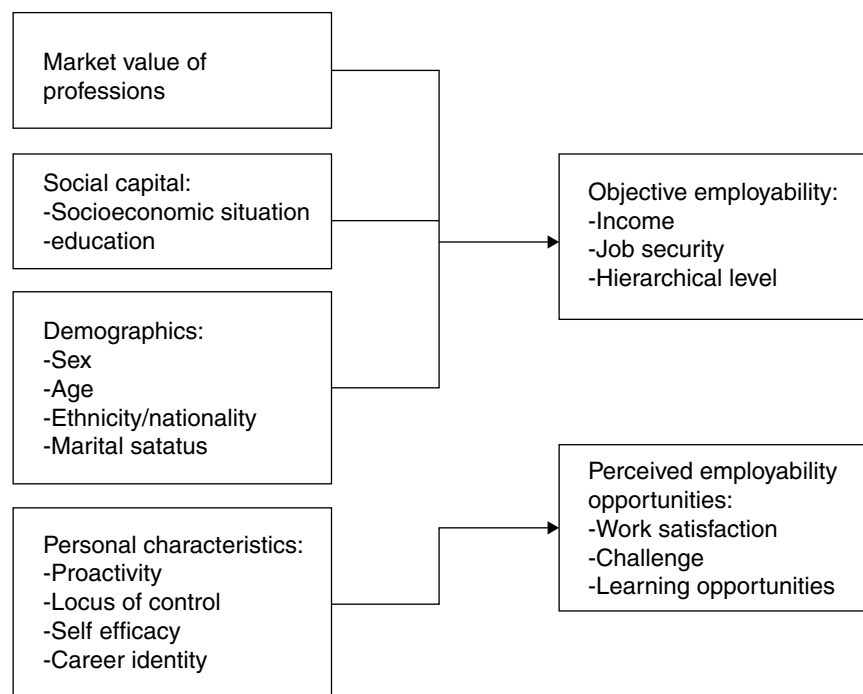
Market value of professions

Social capital:
-Socioeconomic situation
-education

Demographics:
-Sex
-Age
-Ethnicity/nationality
-Marital satatus

Personal characteristics:
-Proactivity
-Locus of control
-Self efficacy
-Career identity

Objective employability:
-Income
-Job security
-Hierarchical level

Perceived employability opportunities:
-Work satisfaction
-Challenge
-Learning opportunities